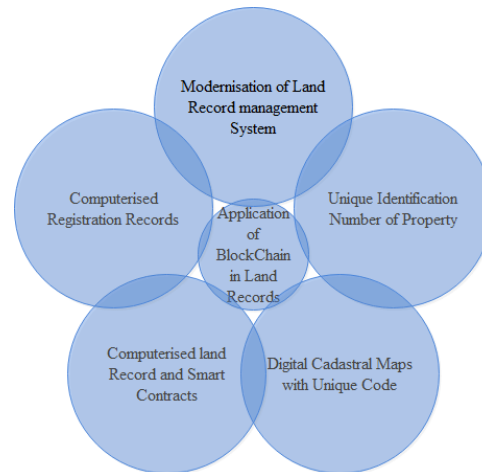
Modernisation of Land Record management System

Computerised Registration Records

Application of BlockChain in Land Records

Unique Identification Number of Property

Computerised land Record and Smart Contracts

Digital Cadastral Maps with Unique Code